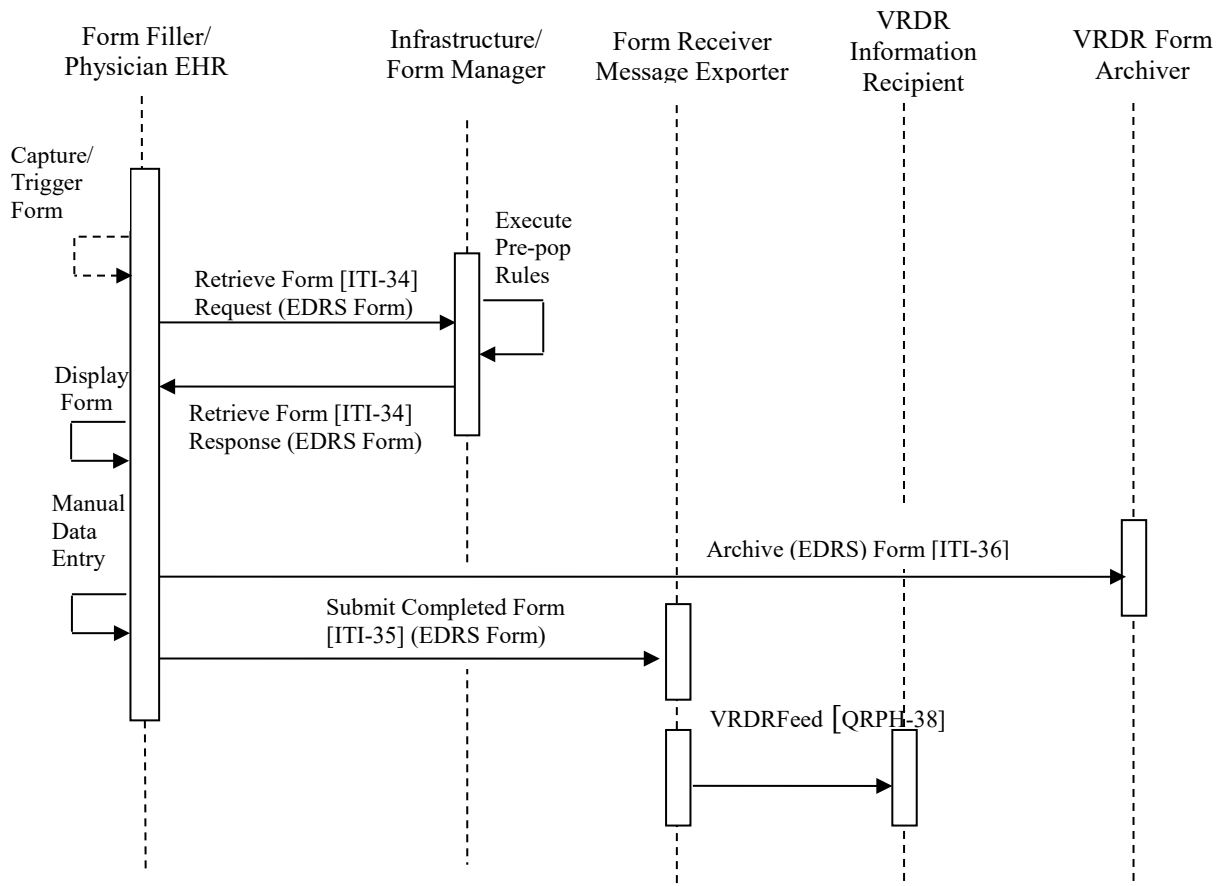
Form Filler/
Physician EHR

Infrastructure/
Form Manager

Form Receiver
Message Exporter

VRDR
Information
Recipient

VRDR Form
Archiver

Capture/
Trigger
Form

Execute
Pre-pop
Rules

Retrieve Form [ITI-34]
Request (EDRS Form)

Display
Form

Retrieve Form [ITI-34]
Response (EDRS Form)

Manual
Data
Entry

Archive (EDRS) Form [ITI-36]

Submit Completed Form
[ITI-35] (EDRS Form)

VRDRFeed [QRPH-38]